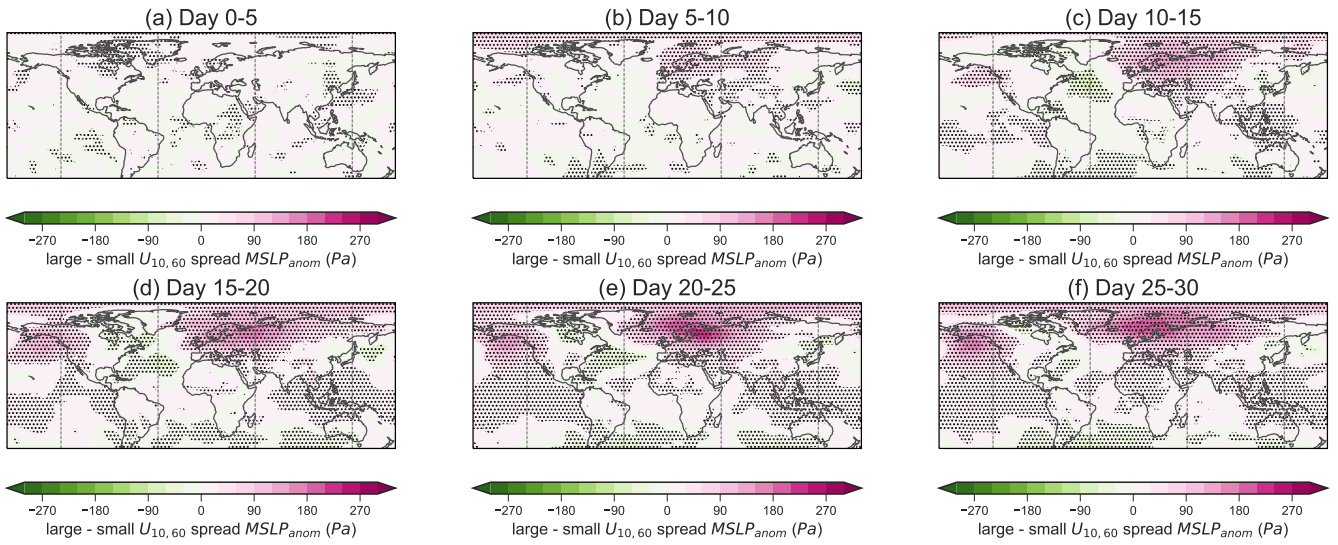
(a) Day 0-5

−270 −180 −90 0 90 180 270

large - small $U_{10,60}$ spread $MSLP_{anom}$ $(Pa)$

(b) Day 5-10

−270 −180 −90 0 90 180 270

large - small $U_{10,60}$ spread $MSLP_{anom}$ $(Pa)$

(c) Day 10-15

−270 −180 −90 0 90 180 270

large - small $U_{10,60}$ spread $MSLP_{anom}$ $(Pa)$

(d) Day 15-20

−270 −180 −90 0 90 180 270

large - small $U_{10,60}$ spread $MSLP_{anom}$ $(Pa)$

(e) Day 20-25

−270 −180 −90 0 90 180 270

large - small $U_{10,60}$ spread $MSLP_{anom}$ $(Pa)$

(f) Day 25-30

−270 −180 −90 0 90 180 270

large - small $U_{10,60}$ spread $MSLP_{anom}$ $(Pa)$